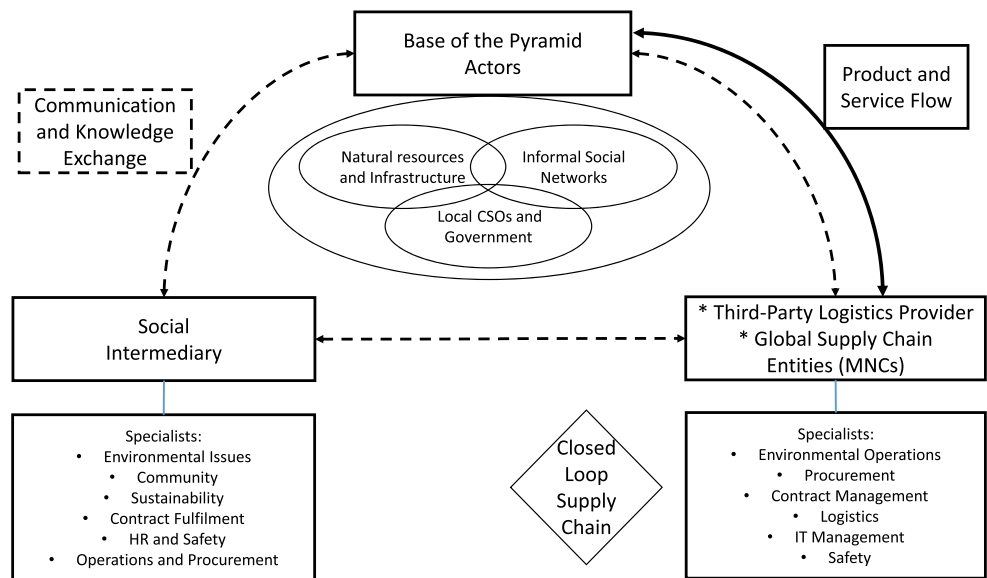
Base of the Pyramid Actors

Communication and Knowledge Exchange

Product and Service Flow

Natural resources and Infrastructure

Informal Social Networks

Local CSOs and Government

Social Intermediary

* Third-Party Logistics Provider
* Global Supply Chain Entities (MNCs)

Specialists:
• Environmental Issues
• Community
• Sustainability
• Contract Fulfilment
• HR and Safety
• Operations and Procurement

Closed Loop Supply Chain

Specialists:
• Environmental Operations
• Procurement
• Contract Management
• Logistics
• IT Management
• Safety